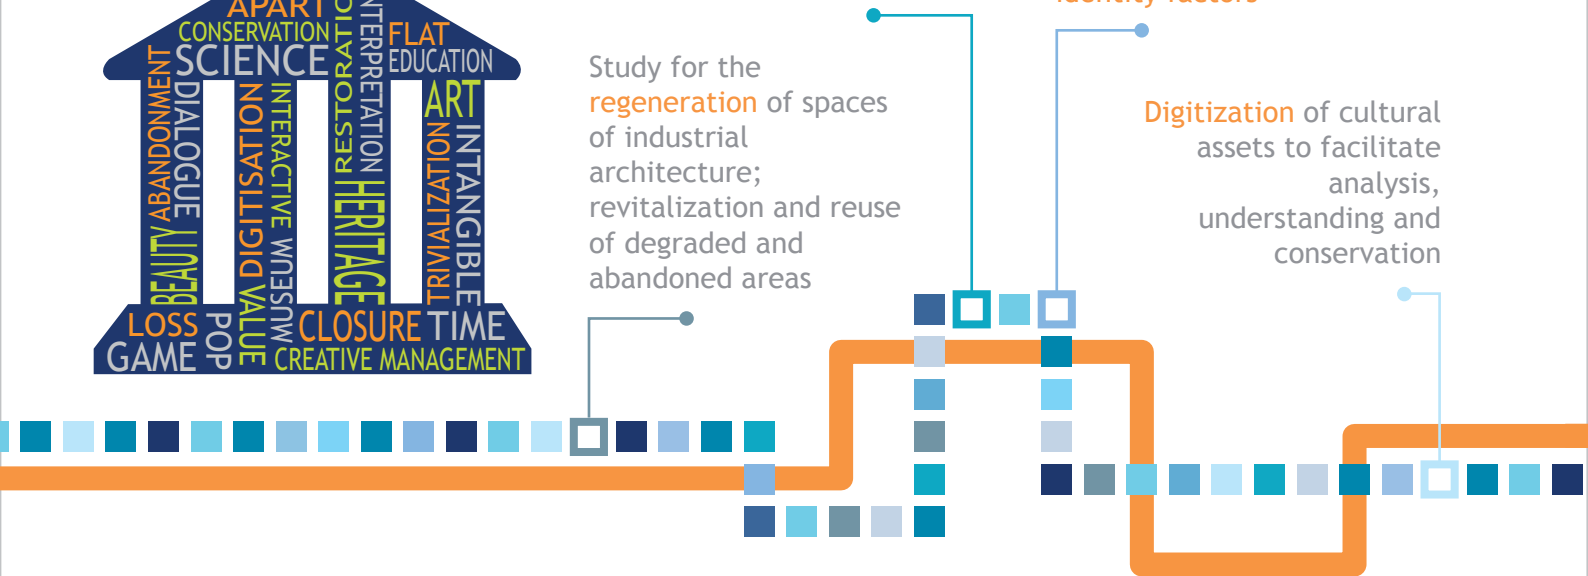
APART
CONSERVATION
SCIENCE
INTERPRETATION
FLAT
EDUCATION
ART
ABANDONMENT
BEAUTY
DIALOGUE
DIGITISATION
VALUE
INTERACTIVE
MUSEUM
RESTORATION
HERITAGE
TRIVIALIZATION
INTANGIBLE
LOSS
GAME
POP
CLOSURE
TIME
CREATIVE MANAGEMENT

Study for the regeneration of spaces of industrial architecture; revitalization and reuse of degraded and abandoned areas

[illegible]

Digitization of cultural assets to facilitate analysis, understanding and conservation